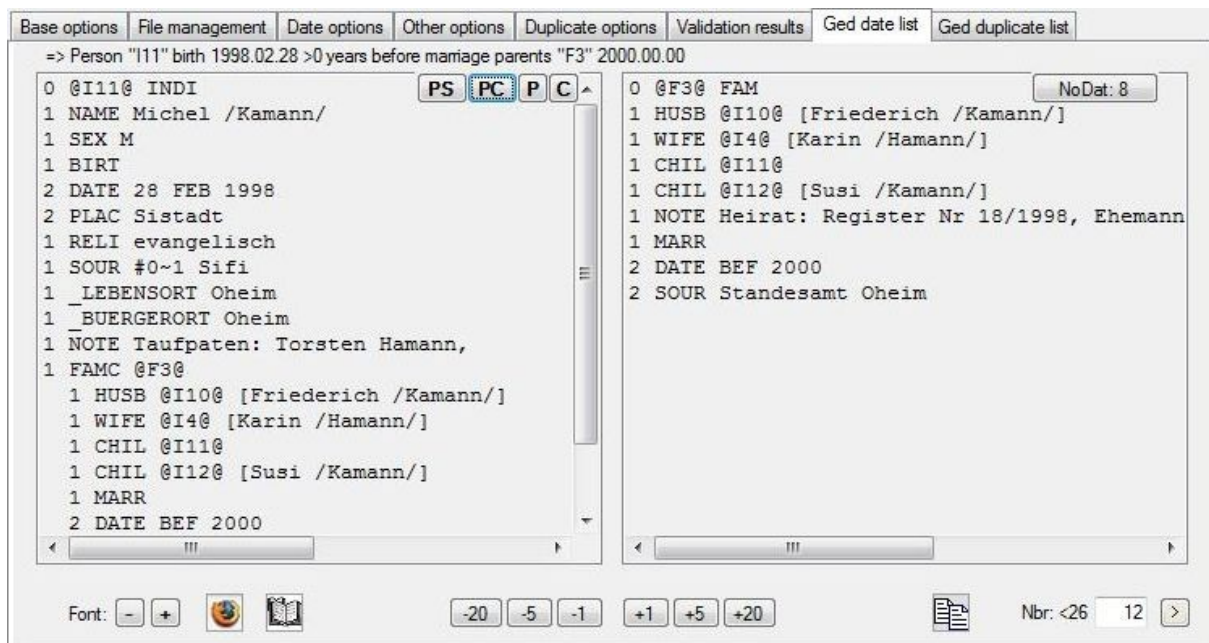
Base options | File management | Date options | Other options | Duplicate options | Validation results | Ged date list | Ged duplicate list

=> Person "I11" birth 1998.02.28 >0 years before marriage parents "F3" 2000.00.00

PS PC P C

0 @I11@ INDI
1 NAME Michel /Kamann/
1 SEX M
1 BIRT
2 DATE 28 FEB 1998
2 PLAC Sistadt
1 RELI evangelisch
1 SOUR #0~1 Sifi
1 _LEBENSORT Oheim
1 _BUERGERORT Oheim
1 NOTE Taufpaten: Torsten Hamann,
1 FAMC @F3@
1 HUSB @I10@ [Friederich /Kamann/]
1 WIFE @I4@ [Karin /Hamann/]
1 CHIL @I11@
1 CHIL @I12@ [Susi /Kamann/]
1 MARR
2 DATE BEF 2000

NoDat: 8

0 @F3@ FAM
1 HUSB @I10@ [Friederich /Kamann/]
1 WIFE @I4@ [Karin /Hamann/]
1 CHIL @I11@
1 CHIL @I12@ [Susi /Kamann/]
1 NOTE Heirat: Register Nr 18/1998, Ehemann
1 MARR
2 DATE BEF 2000
2 SOUR Standesamt Oheim

Font: - +

-20 -5 -1 +1 +5 +20

Nbr: <26 12 >